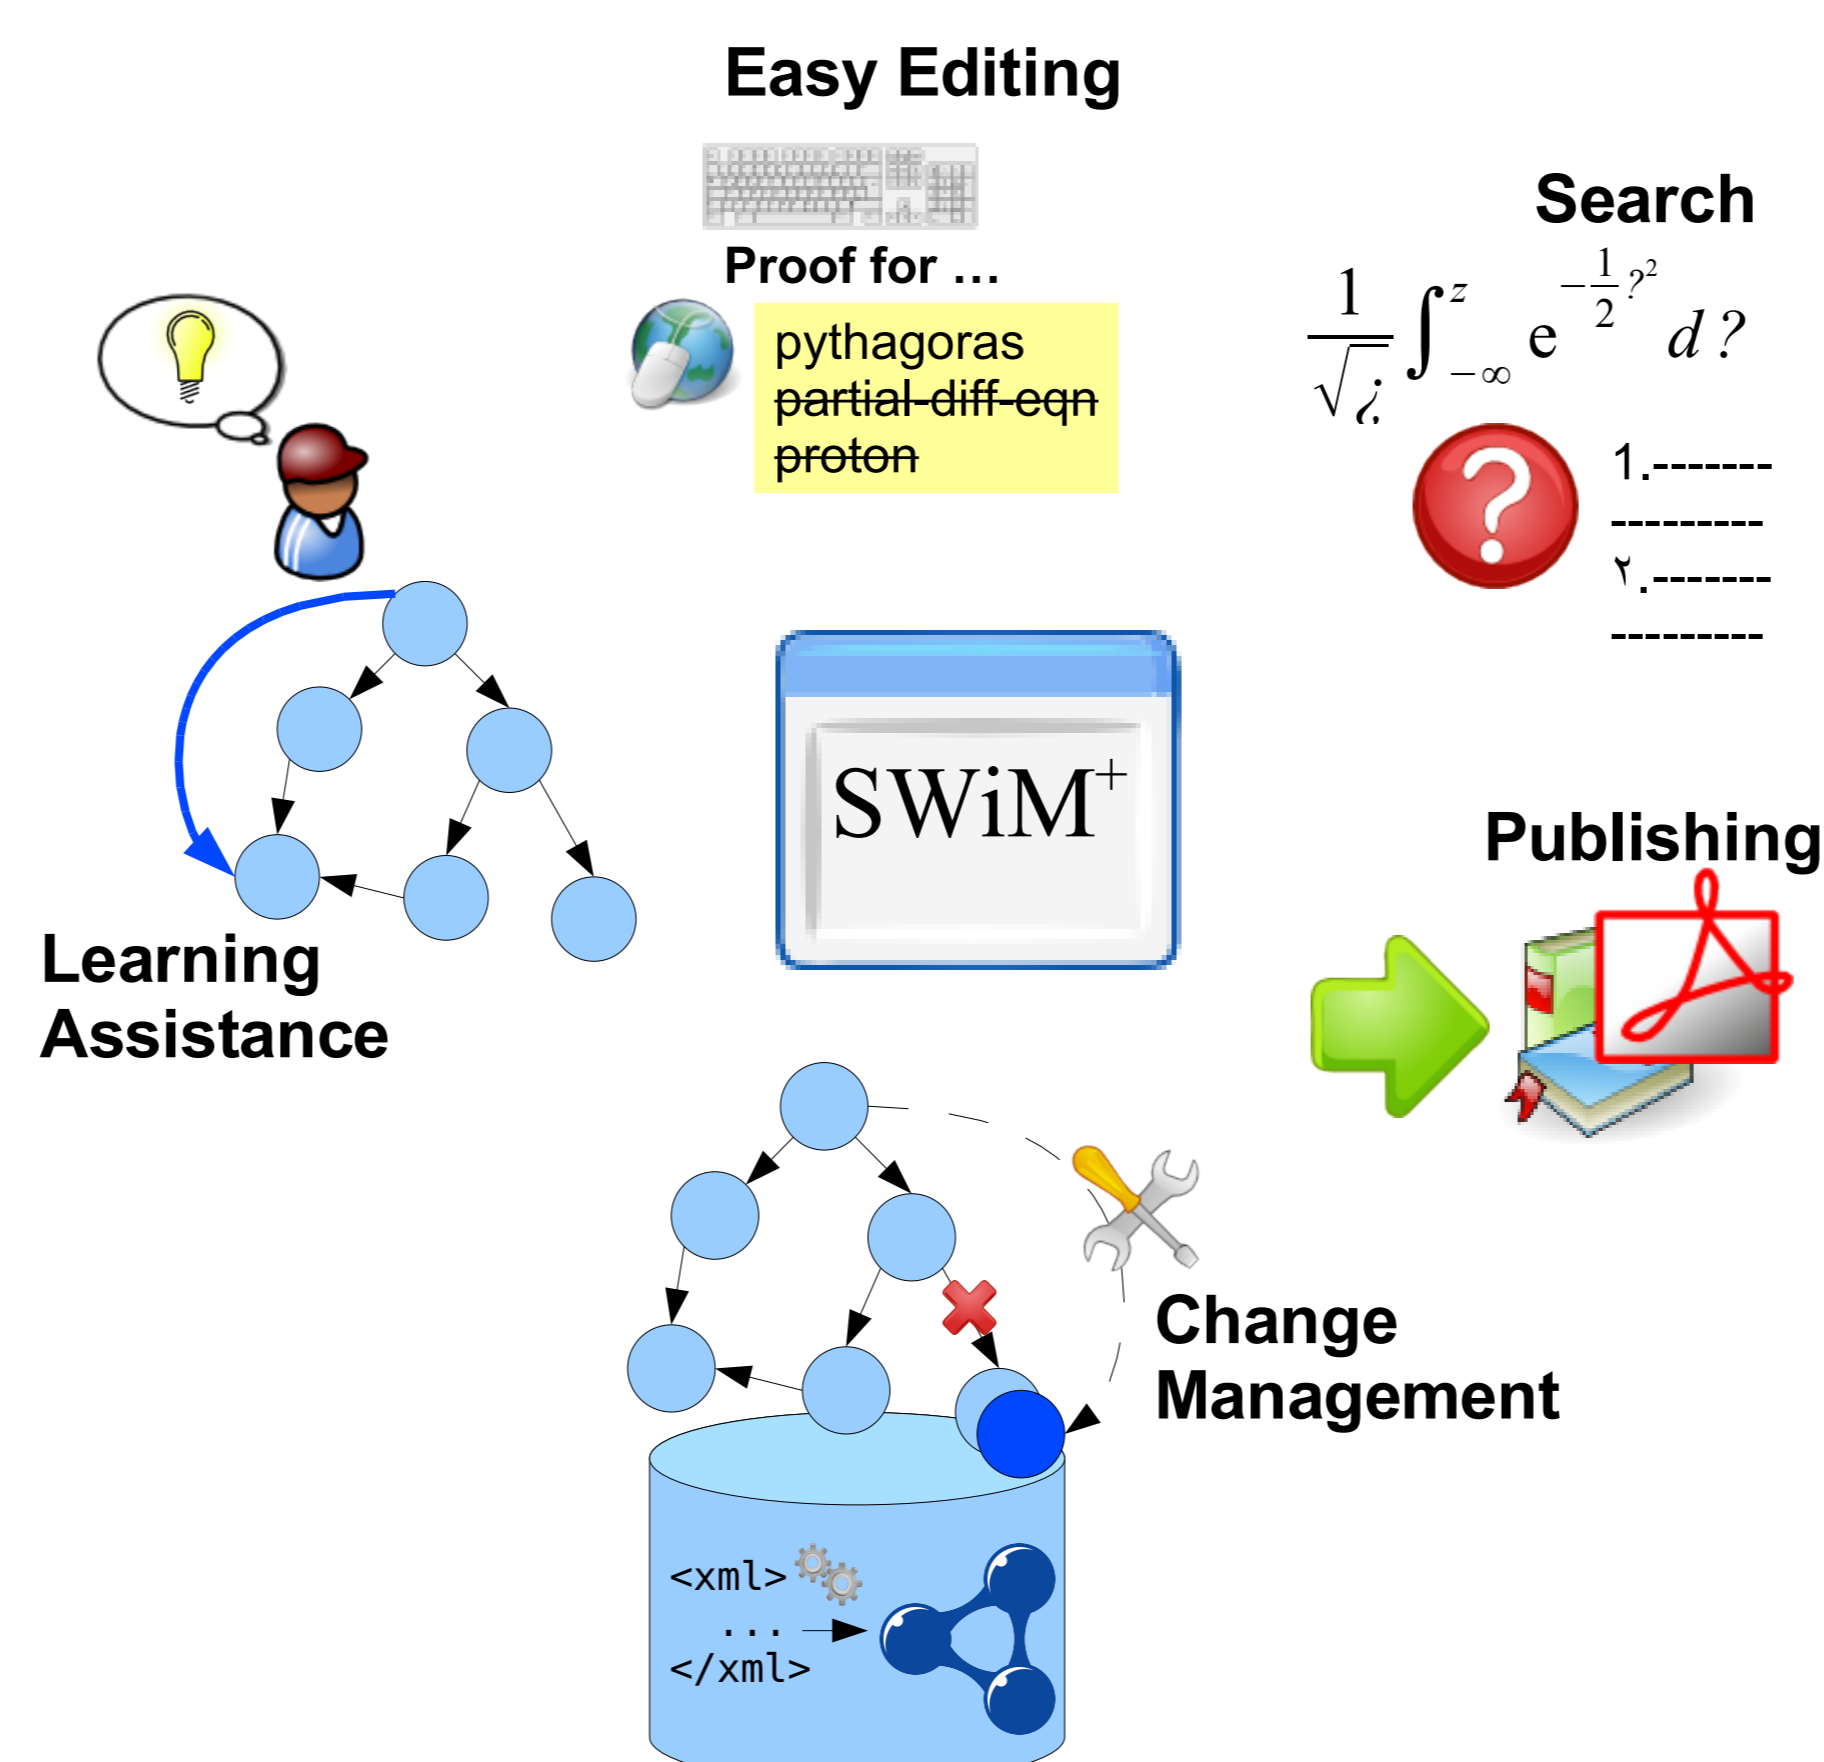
Easy Editing

Proof for ...

pythagoras
~~partial-diff-eqn~~
~~proton~~

Search

$\frac{1}{\sqrt{¿}}\int_{-\infty}^{z} e^{-\frac{1}{2}?^2} d?$

1.-------
---------
٢.-------
---------

SWiM$^+$

Learning Assistance

Publishing

Change Management

<xml>
...
</xml>